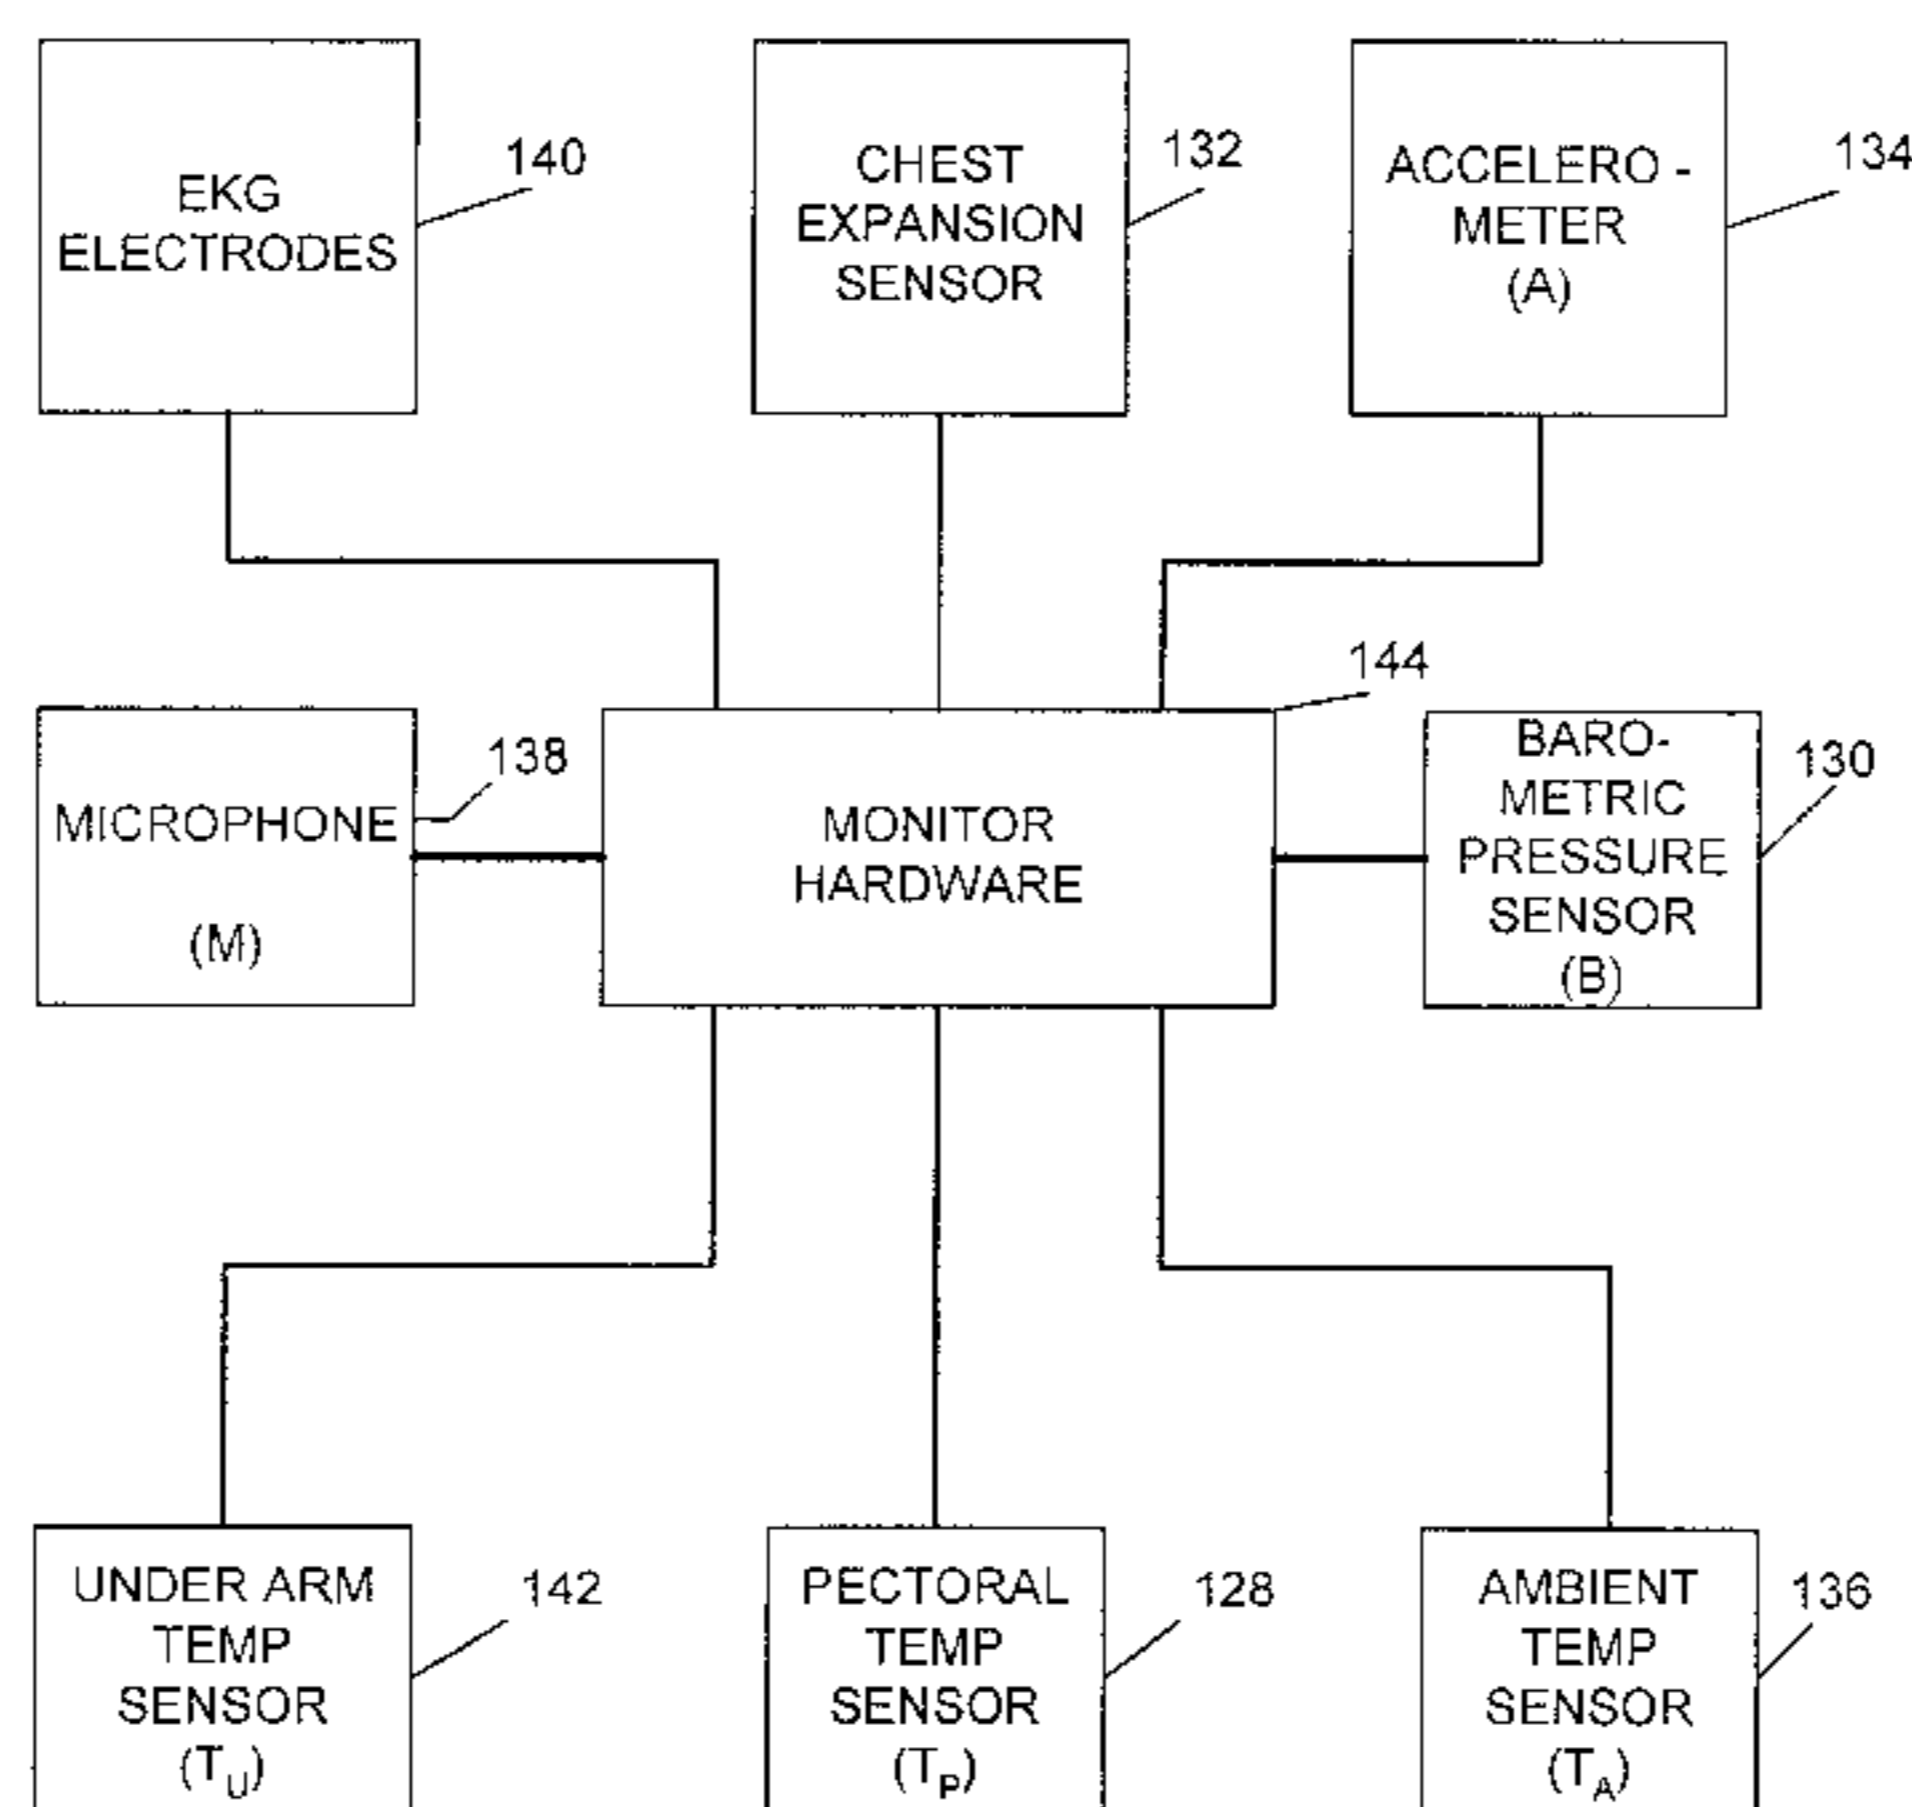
EKG ELECTRODES

140

CHEST EXPANSION SENSOR

132

ACCELERO - METER (A)

134

144

MICROPHONE

(M)

138

MONITOR HARDWARE

BARO-METRIC PRESSURE SENSOR (B)

130

UNDER ARM TEMP SENSOR $(T_U)$

142

PECTORAL TEMP SENSOR $(T_P)$

128

AMBIENT TEMP SENSOR $(T_A)$

136